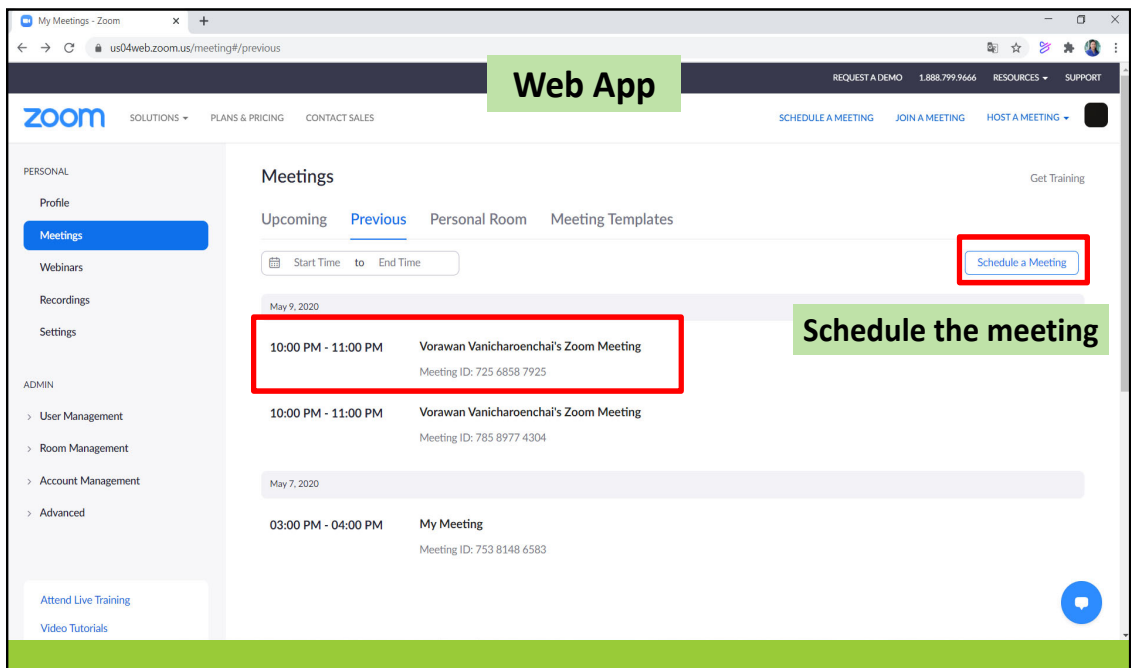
My Meetings - Zoom ×  +

us04web.zoom.us/meeting#/previous

Web App

REQUEST A DEMO  1.888.799.9666  RESOURCES ▾  SUPPORT

zoom  SOLUTIONS ▾  PLANS & PRICING  CONTACT SALES  SCHEDULE A MEETING  JOIN A MEETING  HOST A MEETING ▾

PERSONAL
Profile
Meetings
Webinars
Recordings
Settings

ADMIN
› User Management
› Room Management
› Account Management
› Advanced

Attend Live Training
Video Tutorials

Meetings  Get Training

Upcoming  Previous  Personal Room  Meeting Templates

Start Time  to  End Time

Schedule a Meeting

May 9, 2020

Schedule the meeting

10:00 PM - 11:00 PM  Vorawan Vanicharoenchai's Zoom Meeting
Meeting ID: 725 6858 7925

10:00 PM - 11:00 PM  Vorawan Vanicharoenchai's Zoom Meeting
Meeting ID: 785 8977 4304

May 7, 2020

03:00 PM - 04:00 PM  My Meeting
Meeting ID: 753 8148 6583